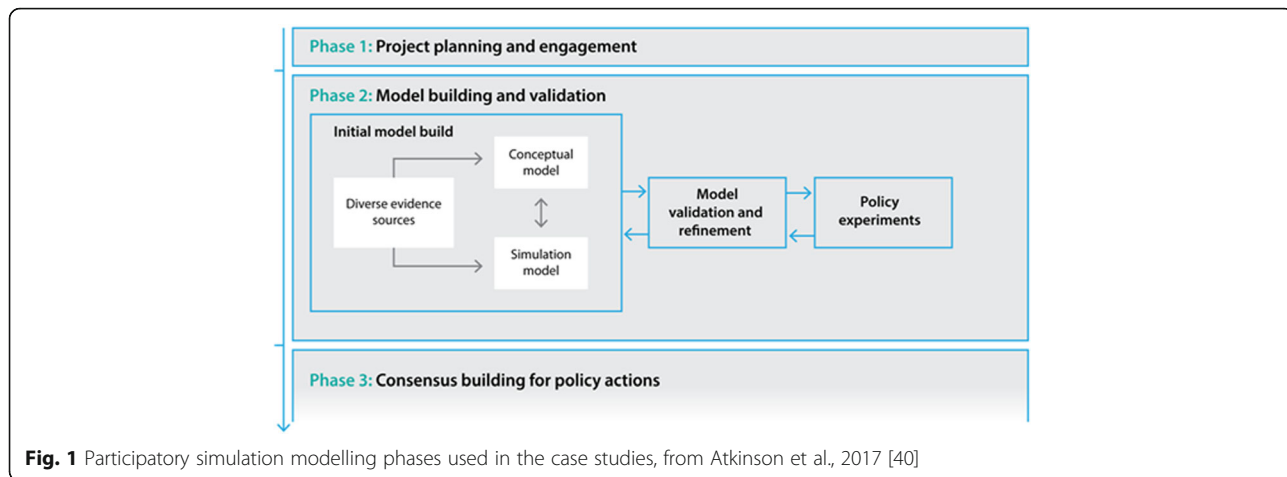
Phase 1: Project planning and engagement

Phase 2: Model building and validation

Initial model build

Diverse evidence sources

Conceptual model

Simulation model

Model validation and refinement

Policy experiments

Phase 3: Consensus building for policy actions

Fig. 1 Participatory simulation modelling phases used in the case studies, from Atkinson et al., 2017 [40]